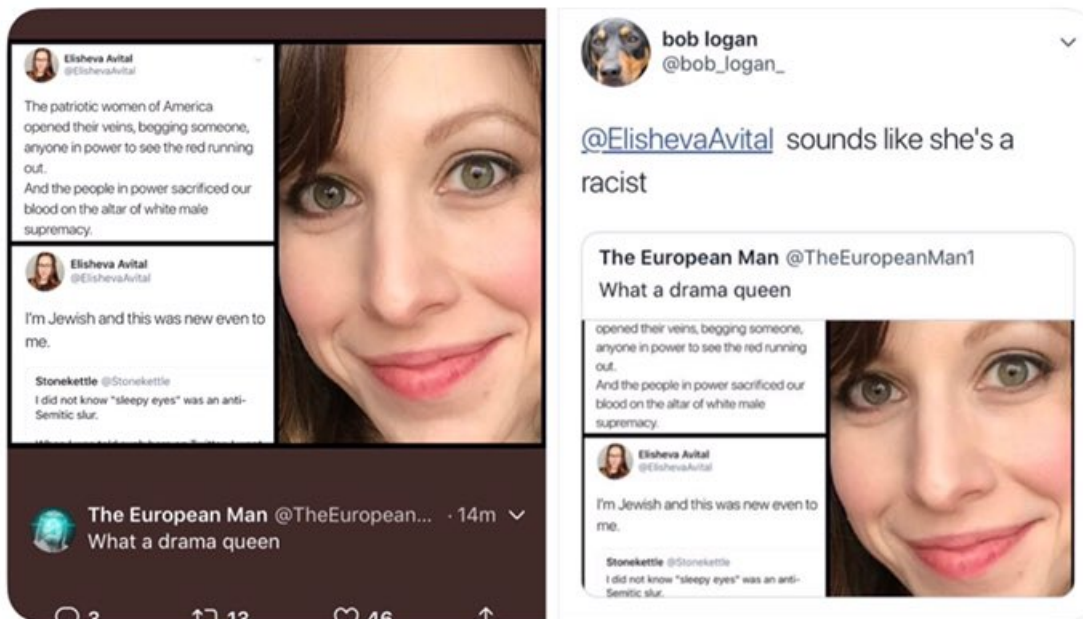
Elisheva Avital
@ElishevaAvital

The patriotic women of America opened their veins, begging someone, anyone in power to see the red running out.
And the people in power sacrificed our blood on the altar of white male supremacy.

Elisheva Avital
@ElishevaAvital

I'm Jewish and this was new even to me.

Stonekettle @Stonekettle
I did not know "sleepy eyes" was an anti-Semitic slur.

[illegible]

The European Man @TheEuropean... · 14m
What a drama queen

3 13 46

bob logan
@bob_logan_

@ElishevaAvital sounds like she's a racist

The European Man @TheEuropeanMan1
What a drama queen

opened their veins, begging someone, anyone in power to see the red running out.
And the people in power sacrificed our blood on the altar of white male supremacy.

Elisheva Avital
@ElishevaAvital

I'm Jewish and this was new even to me.

Stonekettle @Stonekettle
I did not know "sleepy eyes" was an anti-Semitic slur.